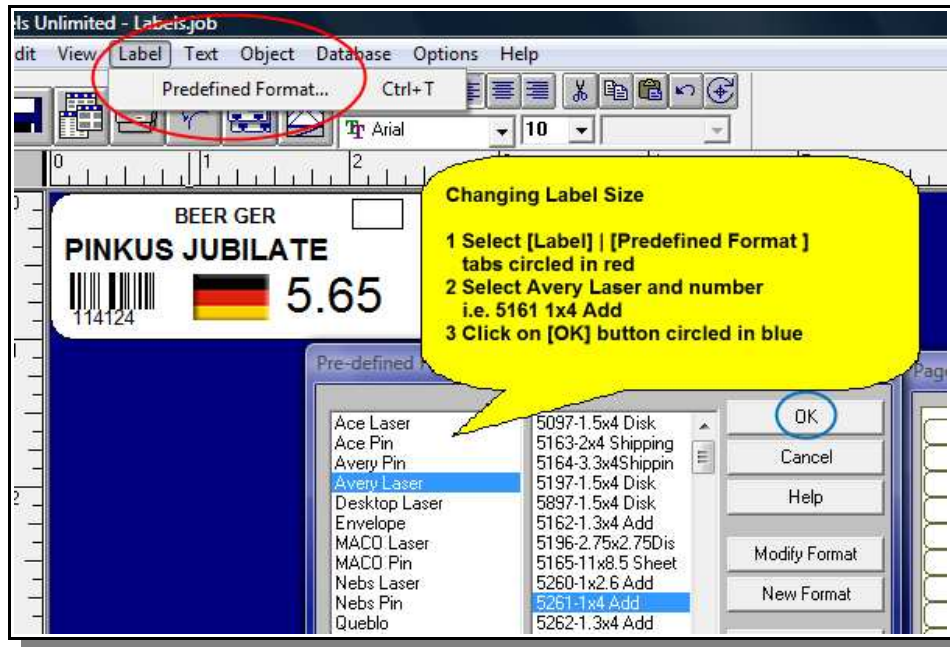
ls Unlimited - Labels.job

dit View Label Text Object Database Options Help

Predefined Format... Ctrl+T

Arial 10

0 1 2

BEER GER

PINKUS JUBILATE

114124

5.65

Changing Label Size

1 Select [Label] | [Predefined Format ] tabs circled in red
2 Select Avery Laser and number i.e. 5161 1x4 Add
3 Click on [OK] button circled in blue

Pre-defined

Pag

Ace Laser
Ace Pin
Avery Pin
Avery Laser
Desktop Laser
Envelope
MACO Laser
MACO Pin
Nebs Laser
Nebs Pin
Queblo

5097-1.5x4 Disk
5163-2x4 Shipping
5164-3.3x4Shippin
5197-1.5x4 Disk
5897-1.5x4 Disk
5162-1.3x4 Add
5196-2.75x2.75Dis
5165-11x8.5 Sheet
5260-1x2.6 Add
5261-1x4 Add
5262-1.3x4 Add

OK
Cancel
Help
Modify Format
New Format